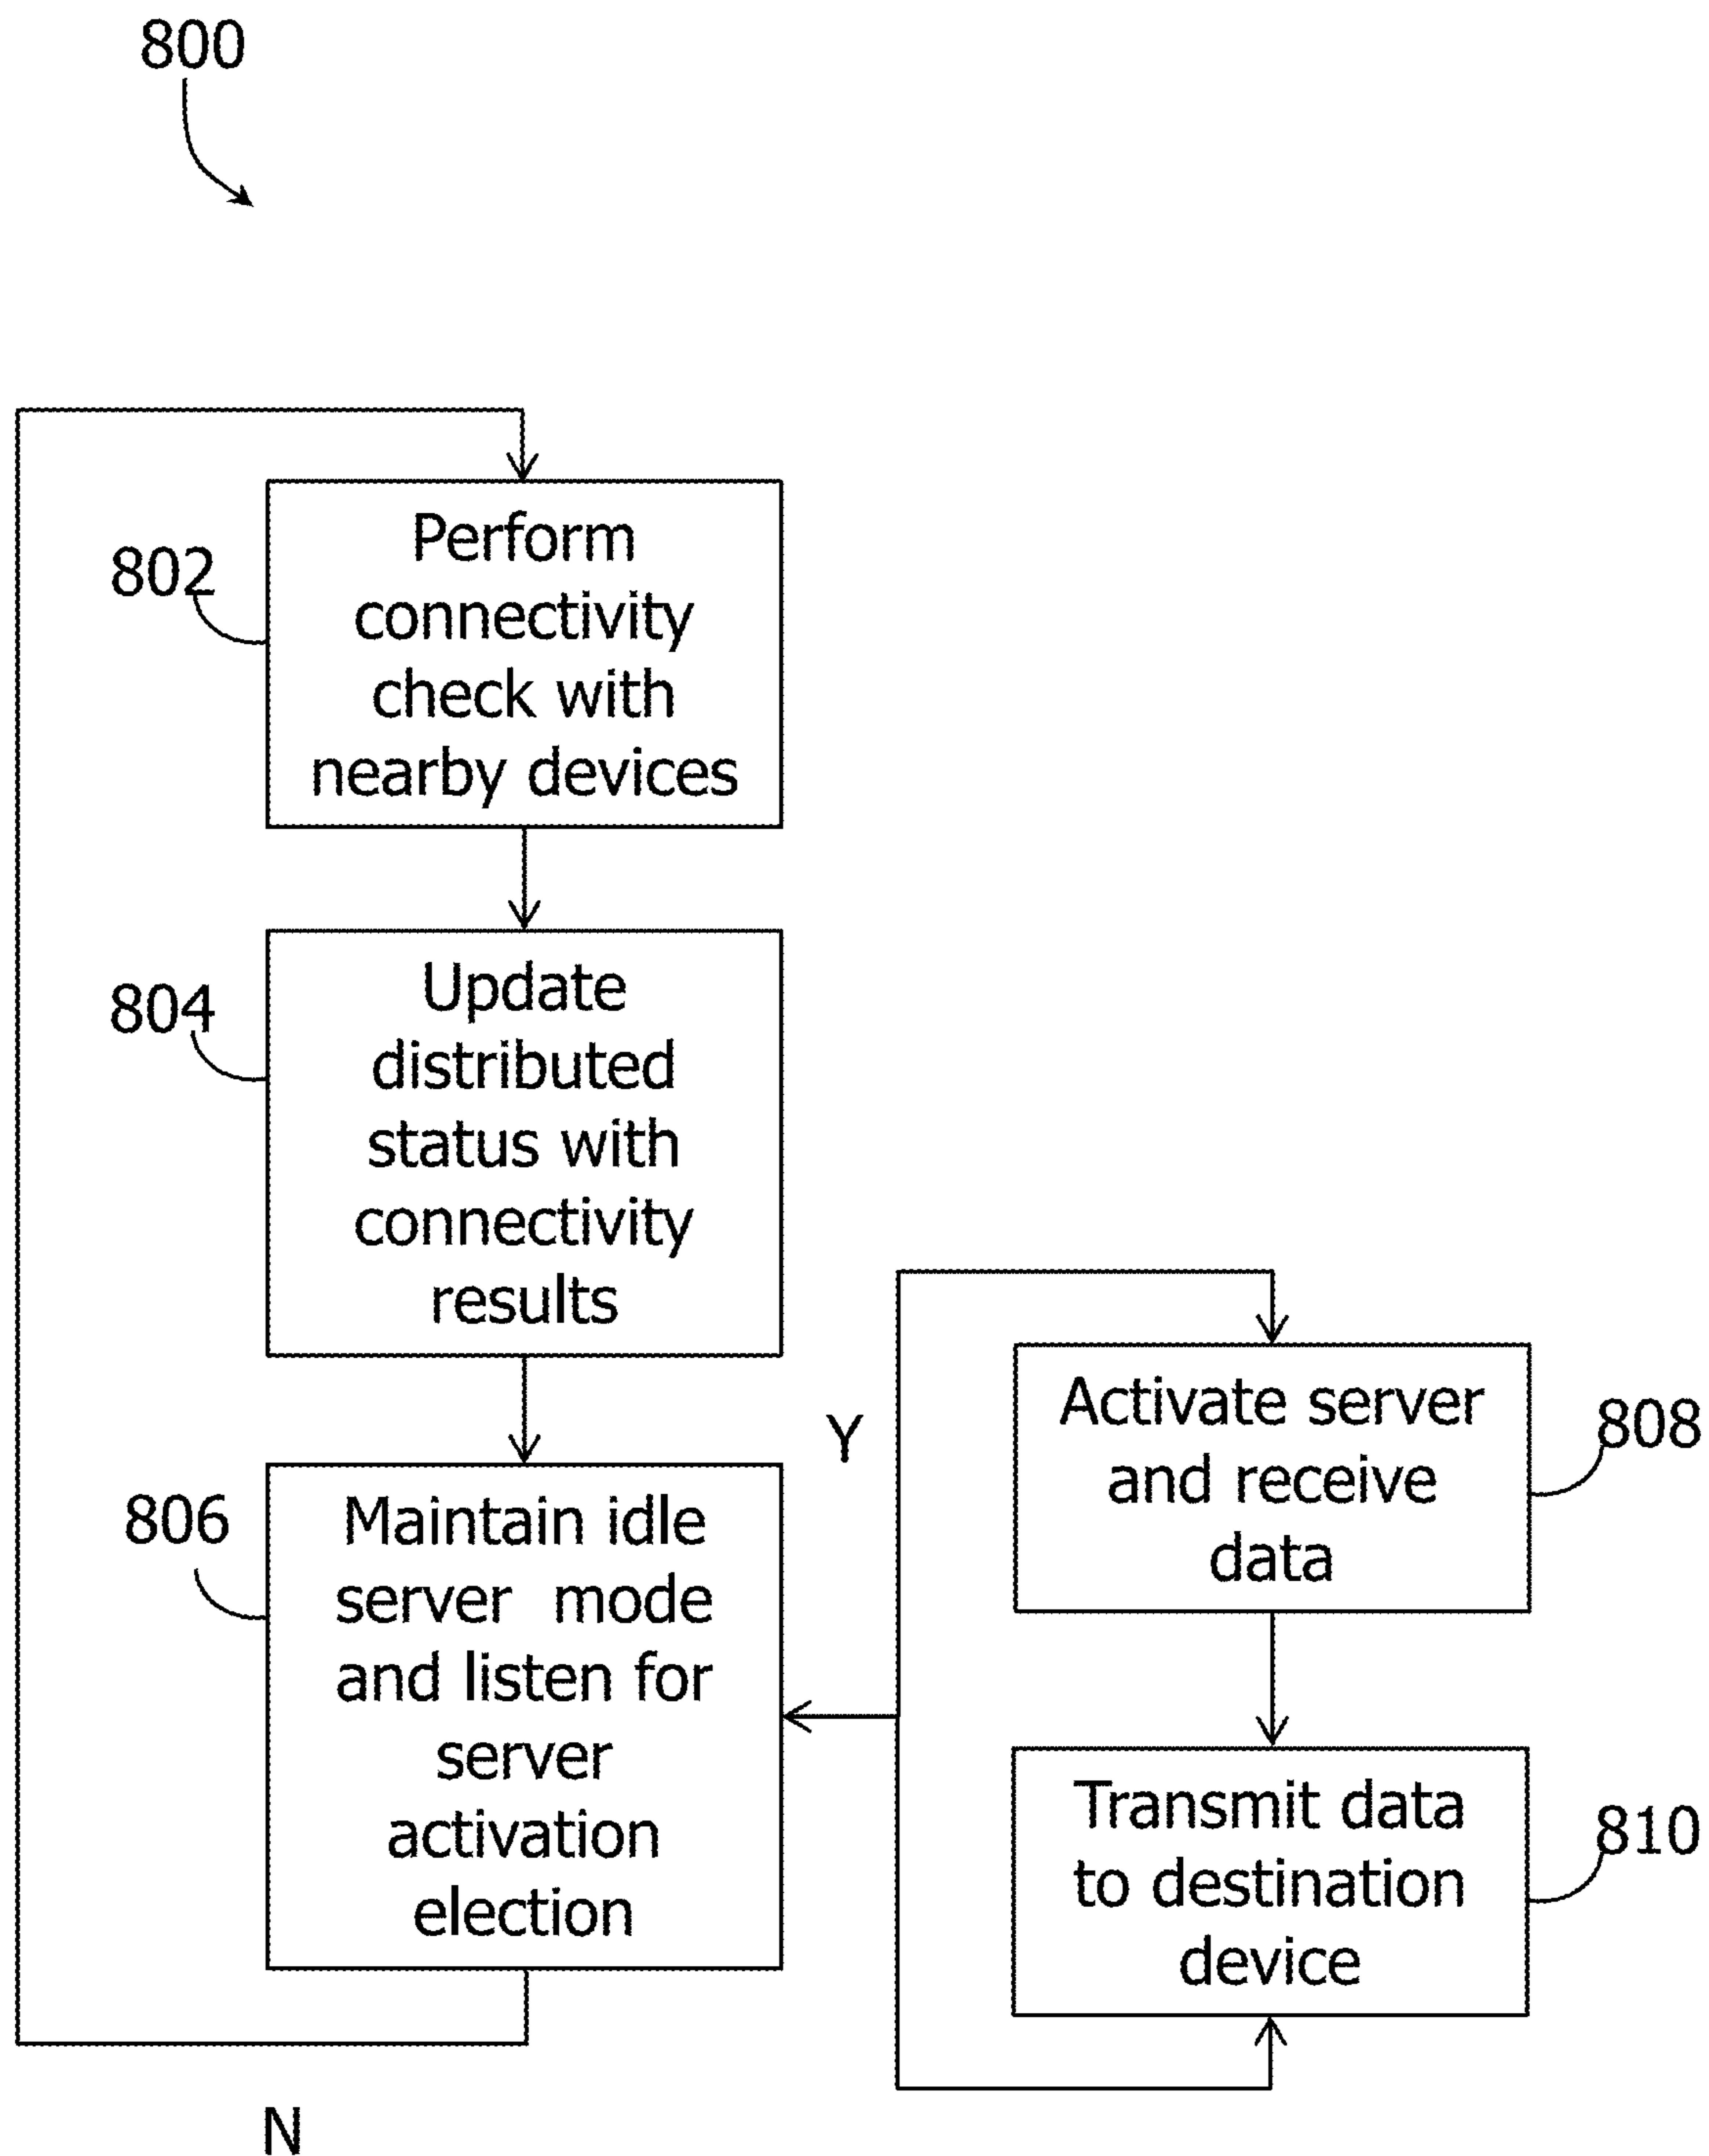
800

802
Perform connectivity check with nearby devices

804
Update distributed status with connectivity results

806
Maintain idle server mode and listen for server activation election

Y

Activate server and receive data
808

Transmit data to destination device
810

N